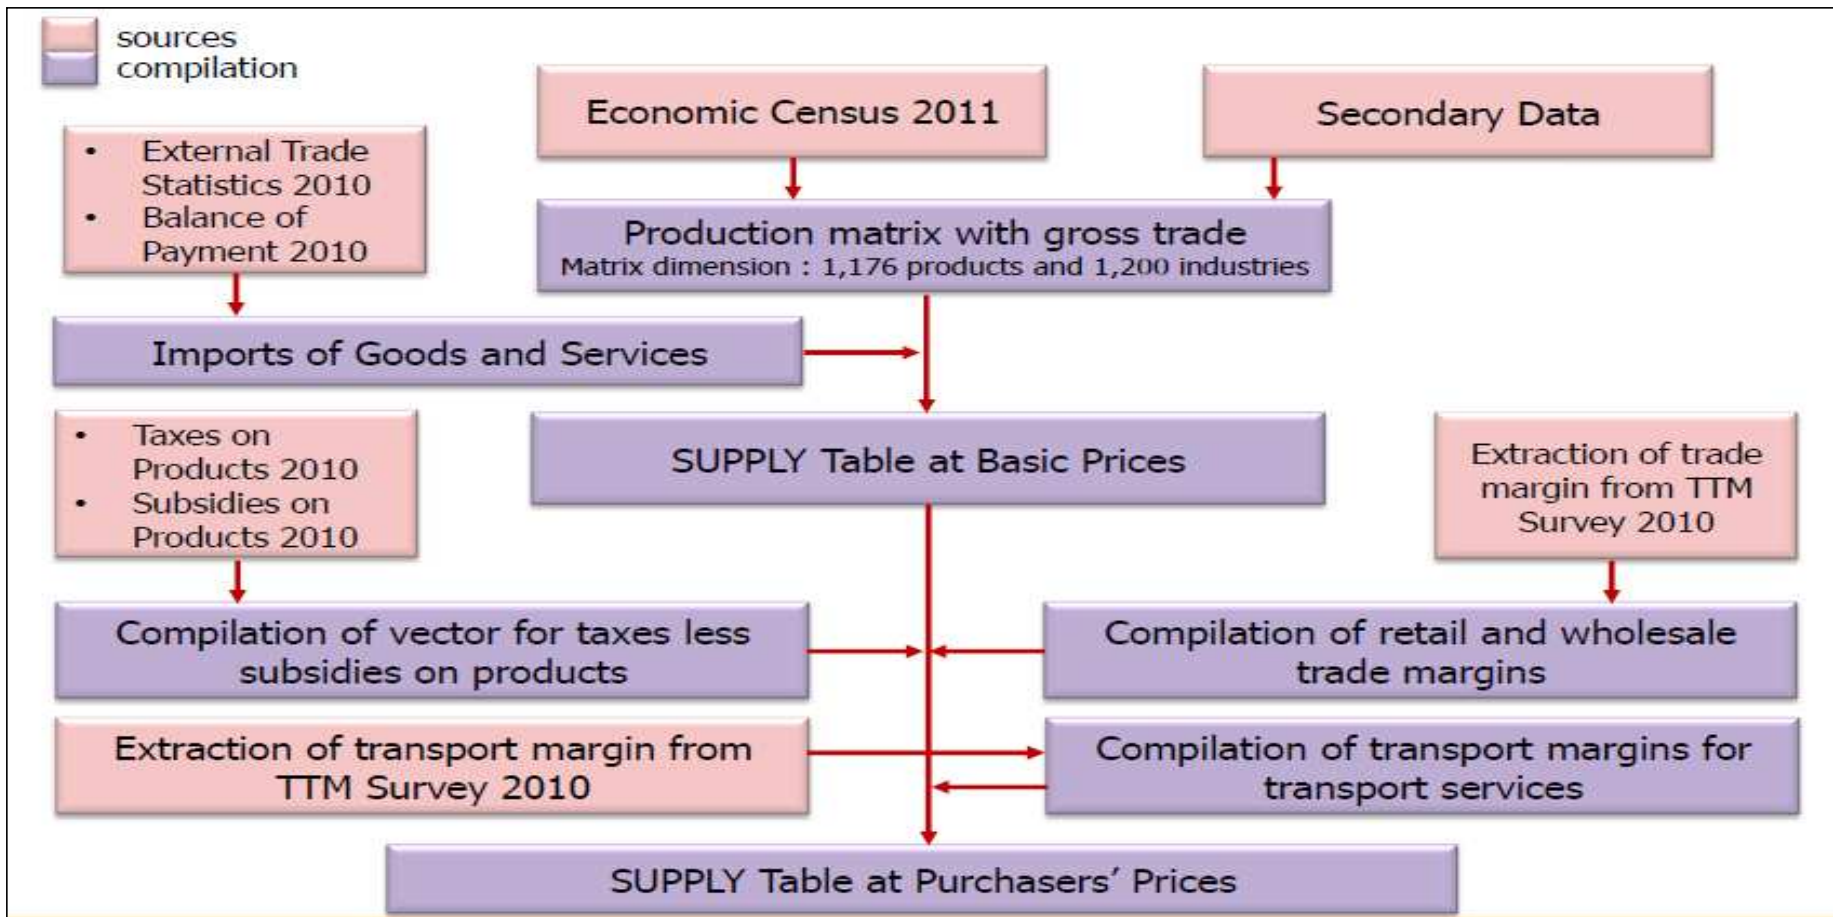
sources
compilation

Economic Census 2011

Secondary Data

• External Trade Statistics 2010
• Balance of Payment 2010

Production matrix with gross trade
Matrix dimension : 1,176 products and 1,200 industries

Imports of Goods and Services

• Taxes on Products 2010
• Subsidies on Products 2010

SUPPLY Table at Basic Prices

Extraction of trade margin from TTM Survey 2010

Compilation of vector for taxes less subsidies on products

Compilation of retail and wholesale trade margins

Extraction of transport margin from TTM Survey 2010

Compilation of transport margins for transport services

SUPPLY Table at Purchasers' Prices